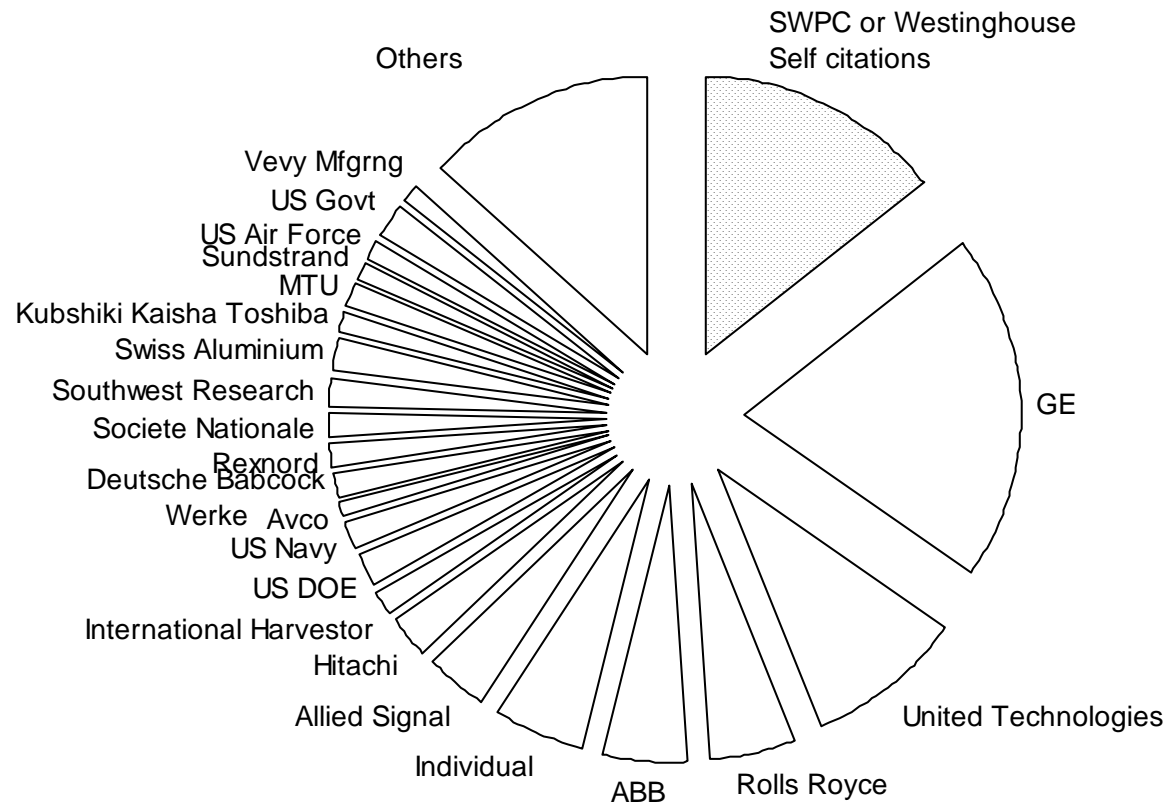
SWPC or Westinghouse Self citations

Others

Vevy Mfgrng

US Govt

US Air Force

Sundstrand

MTU

Kubshiki Kaisha Toshiba

Swiss Aluminium

Southwest Research

Societe Nationale

Rexnord

Deutsche Babcock

Werke

Avco

US Navy

US DOE

International Harvestor

Hitachi

Allied Signal

Individual

ABB

Rolls Royce

United Technologies

GE